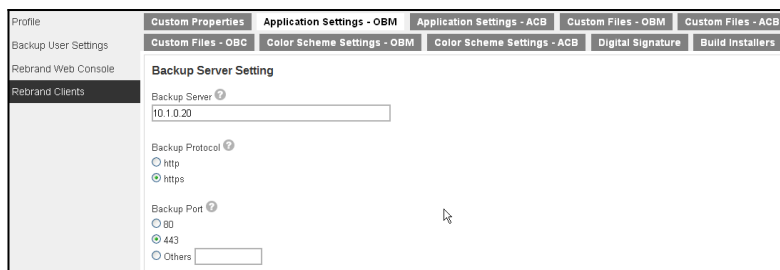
Profile
Backup User Settings
Rebrand Web Console
Rebrand Clients

Custom Properties | Application Settings - OBM | Application Settings - ACB | Custom Files - OBM | Custom Files - ACB
Custom Files - OBC | Color Scheme Settings - OBM | Color Scheme Settings - ACB | Digital Signature | Build Installers

Backup Server Setting

Backup Server
10.1.0.20

Backup Protocol
http
https

Backup Port
80
443
Others